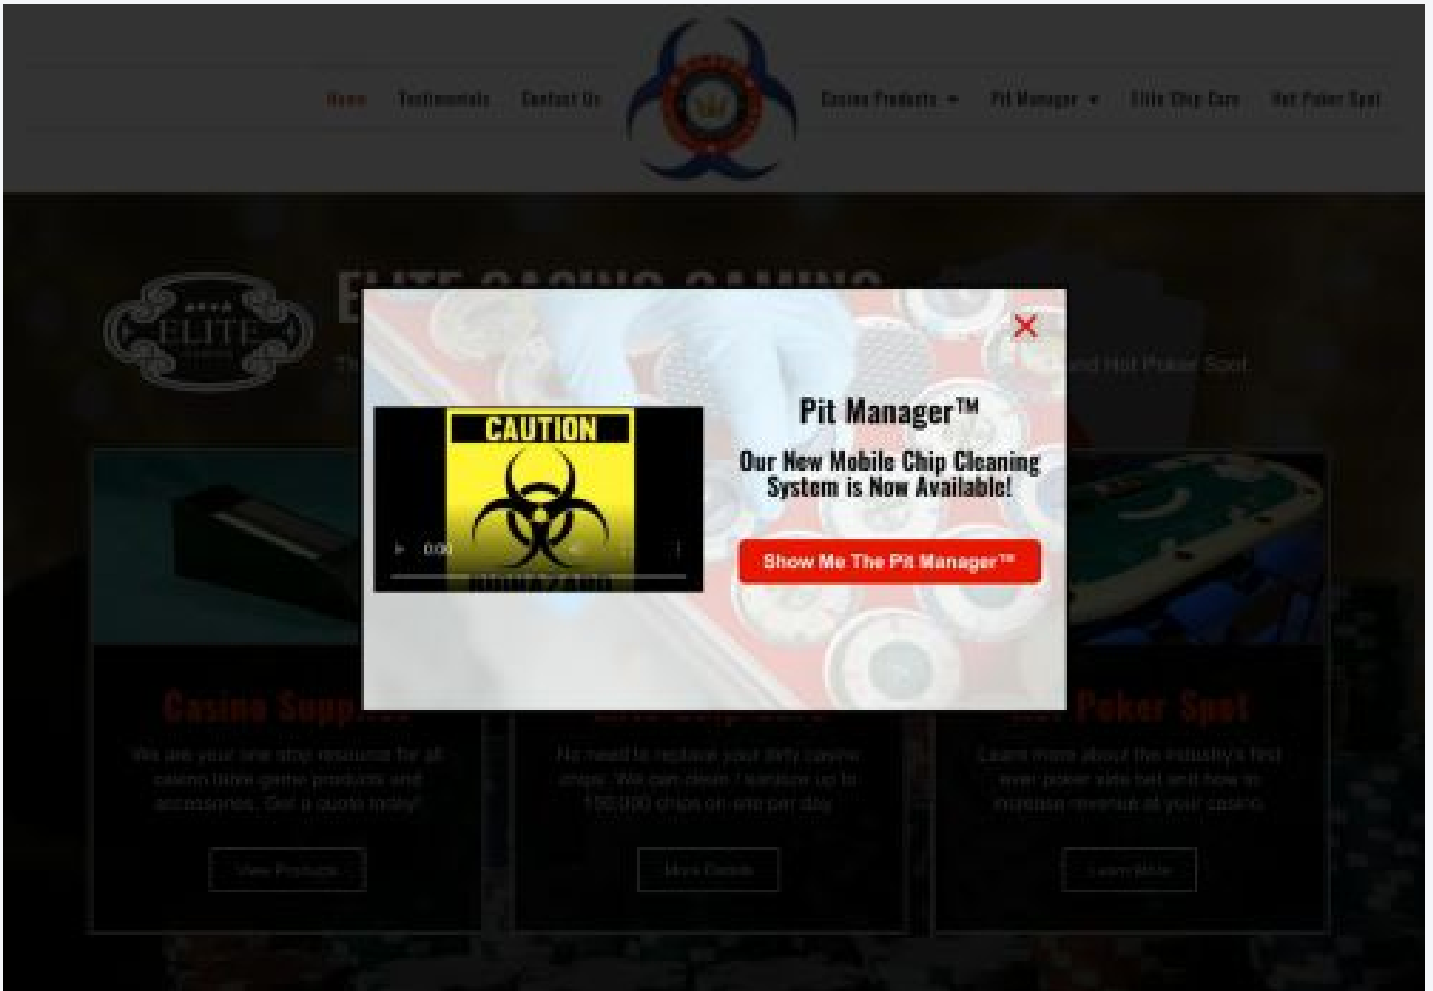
Home Testimonials Contact Us

Casino Products Pit Manager Elite Chip Care Hot Poker Spot

ELITE

ELITE CASINO GAMING

Th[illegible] and Hot Poker Spot

×

CAUTION

0:00

Pit Manager™

Our New Mobile Chip Cleaning System is Now Available!

Show Me The Pit Manager™

Casino Supp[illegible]

We are your one stop resource for all casino table game products and accessories. Get a quote today!

View Products

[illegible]

No need to replace your dirty casino chips. We can clean / sanitize up to 150,000 chips on site per day.

More Details

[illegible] Poker Spot

Learn more about the industry's first ever poker side bet and how to increase revenue at your casino.

Learn More